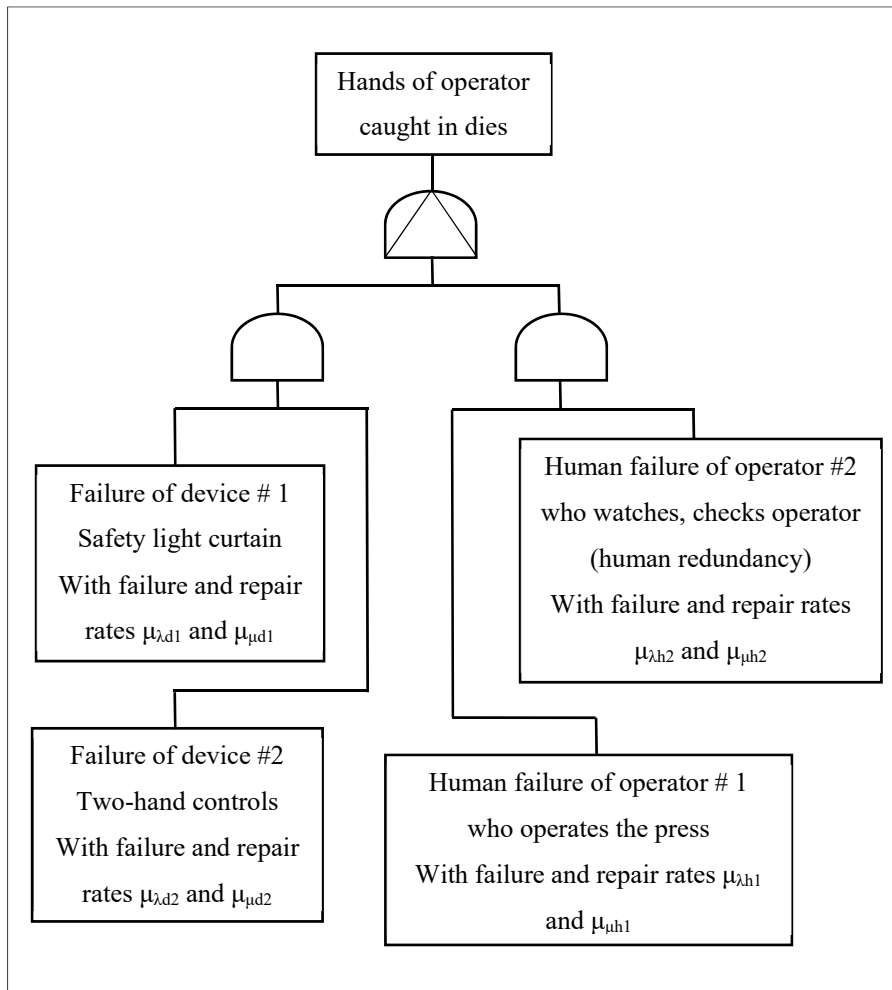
Hands of operator caught in dies

Failure of device # 1
Safety light curtain
With failure and repair rates $\mu_{\lambda d1}$ and $\mu_{\mu d1}$

Failure of device #2
Two-hand controls
With failure and repair rates $\mu_{\lambda d2}$ and $\mu_{\mu d2}$

Human failure of operator #2 who watches, checks operator (human redundancy)
With failure and repair rates $\mu_{\lambda h2}$ and $\mu_{\mu h2}$

Human failure of operator # 1 who operates the press
With failure and repair rates $\mu_{\lambda h1}$ and $\mu_{\mu h1}$